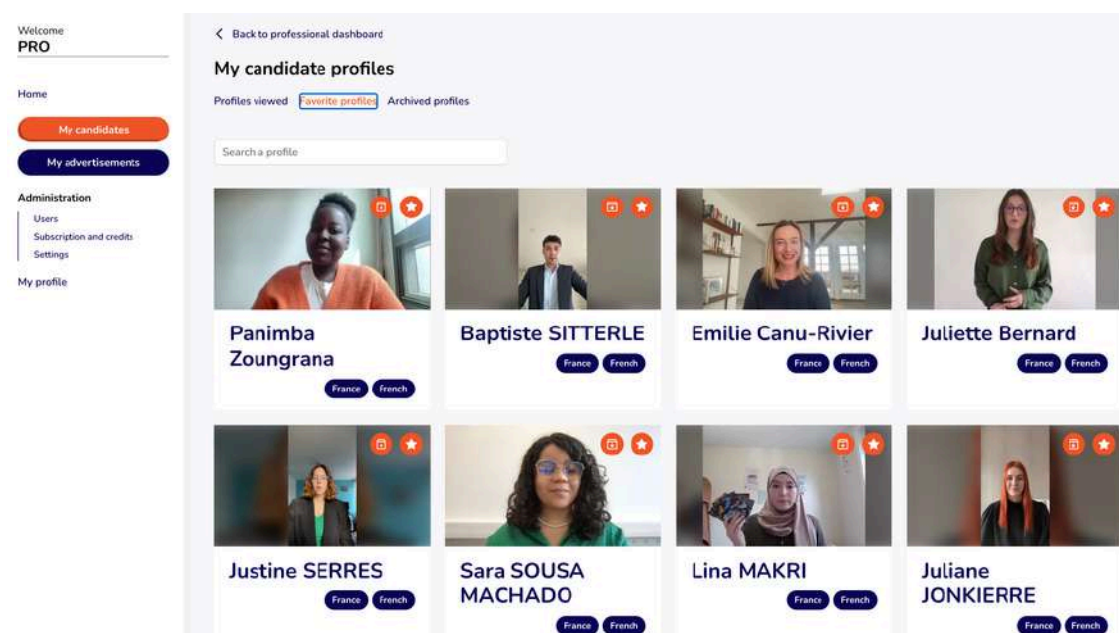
Welcome
PRO

Home

My candidates

My advertisements

Administration

Users

Subscription and credits

Settings

My profile

Back to professional dashboard

My candidate profiles

Profiles viewed Favorite profiles Archived profiles

Search a profile

Panimba Zoungrana
France French

Baptiste SITTERLE
France French

Emilie Canu-Rivier
France French

Juliette Bernard
France French

Justine SERRES
France French

Sara SOUSA MACHADO
France French

Lina MAKRI
France French

Juliane JONKIERRE
France French